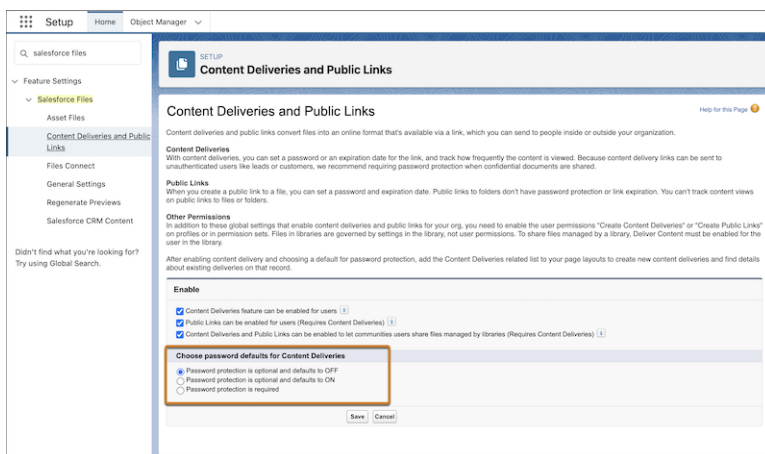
Setup Home Object Manager

salesforce files

Feature Settings
Salesforce Files
Asset Files
Content Deliveries and Public Links
Files Connect
General Settings
Regenerate Previews
Salesforce CRM Content

Didn't find what you're looking for? Try using Global Search.

SETUP
Content Deliveries and Public Links

Content Deliveries and Public Links

Help for this Page

Content deliveries and public links convert files into an online format that's available via a link, which you can send to people inside or outside your organization.

Content Deliveries
With content deliveries, you can set a password or an expiration date for the link, and track how frequently the content is viewed. Because content delivery links can be sent to unauthenticated users like leads or customers, we recommend requiring password protection when confidential documents are shared.

Public Links
When you create a public link to a file, you can set a password and expiration date. Public links to folders don't have password protection or link expiration. You can't track content views on public links to files or folders.

Other Permissions
In addition to these global settings that enable content deliveries and public links for your org, you need to enable the user permissions "Create Content Deliveries" or "Create Public Links" on profiles or in permission sets. Files in libraries are governed by settings in the library, not user permissions. To share files managed by a library, Deliver Content must be enabled for the user in the library.

After enabling content delivery and choosing a default for password protection, add the Content Deliveries related list to your page layouts to create new content deliveries and find details about existing deliveries on that record.

Enable

Content Deliveries feature can be enabled for users
Public Links can be enabled for users (Requires Content Deliveries)
Content Deliveries and Public Links can be enabled to let communities users share files managed by libraries (Requires Content Deliveries)

Choose password defaults for Content Deliveries

Password protection is optional and defaults to OFF
Password protection is optional and defaults to ON
Password protection is required

Save Cancel